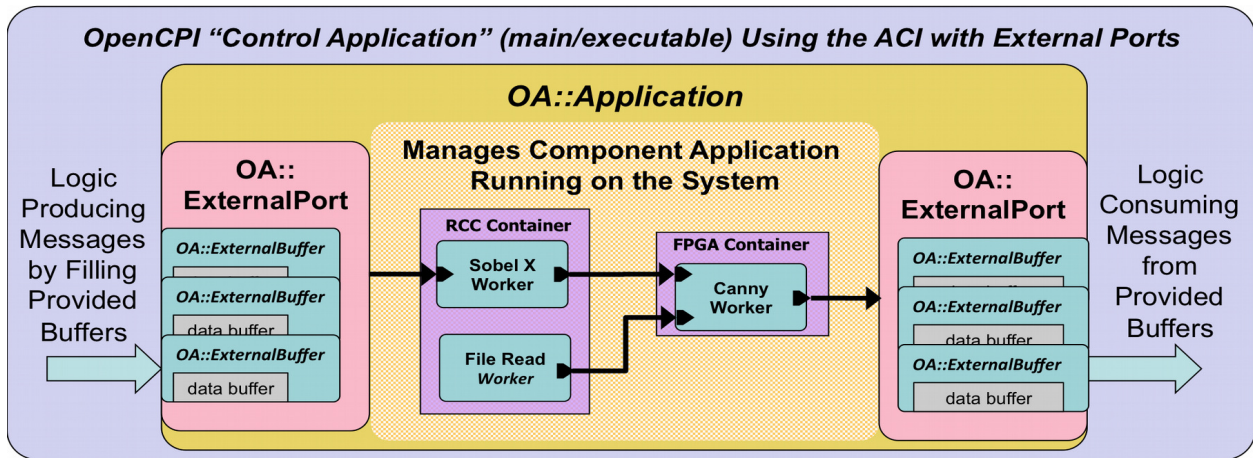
OpenCPI "Control Application" (main/executable) Using the ACI with External Ports

OA::Application

Logic Producing Messages by Filling Provided Buffers

OA:: ExternalPort

OA::ExternalBuffer

OA::ExternalBuffer

data buffer

OA::ExternalBuffer

data buffer

Manages Component Application Running on the System

RCC Container

Sobel X Worker

File Read Worker

FPGA Container

Canny Worker

OA:: ExternalPort

OA::ExternalBuffer

OA::ExternalBuffer

data buffer

OA::ExternalBuffer

data buffer

Logic Consuming Messages from Provided Buffers